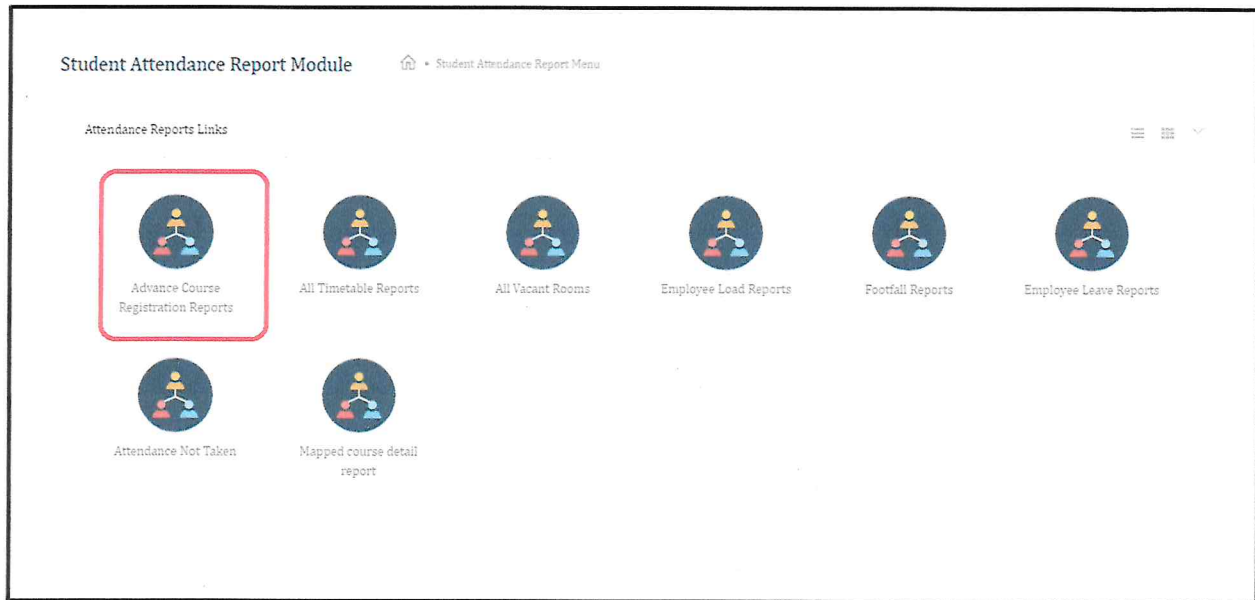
Student Attendance Report Module

• Student Attendance Report Menu

Attendance Reports Links

Advance Course Registration Reports

All Timetable Reports

All Vacant Rooms

Employee Load Reports

Footfall Reports

Employee Leave Reports

Attendance Not Taken

Mapped course detail report